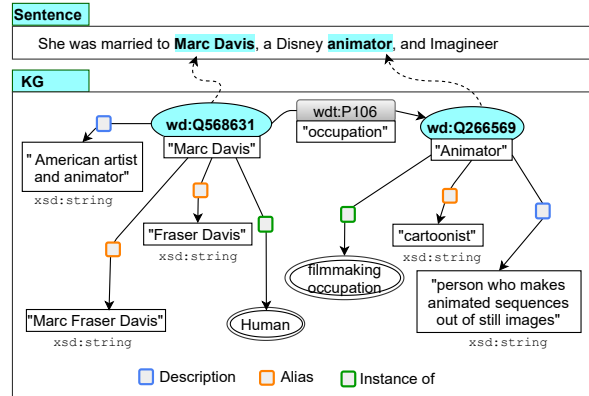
Sentence

She was married to Marc Davis, a Disney animator, and Imagineer

KG

wd:Q568631

"Marc Davis"

wdt:P106

"occupation"

wd:Q266569

"Animator"

" American artist and animator"

xsd:string

"Fraser Davis"

xsd:string

"Marc Fraser Davis"

xsd:string

Human

filmmaking occupation

"cartoonist"

xsd:string

"person who makes animated sequences out of still images"

xsd:string

Description Alias Instance of